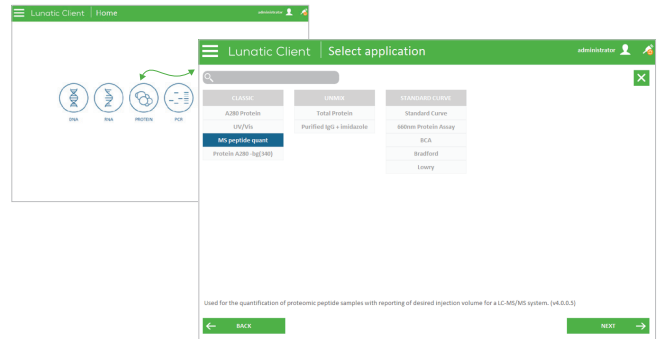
Lunatic Client | Home

administrator

DNA

RNA

PROTEIN

PCR

Lunatic Client | Select application

administrator

CLASSIC

A280 Protein

UV/Vis

MS peptide quant

Protein A280 - bg(340)

UNMIX

Total Proteins

Purified IgG + Imidazole

STANDARD CURVE

Standard Curve

660nm Protein Assay

BCA

Bradford

Lowry

Used for the quantification of proteomic peptide samples with reporting of desired injection volume for a LC-MS/MS system. (v4.0.0.5)

BACK

NEXT